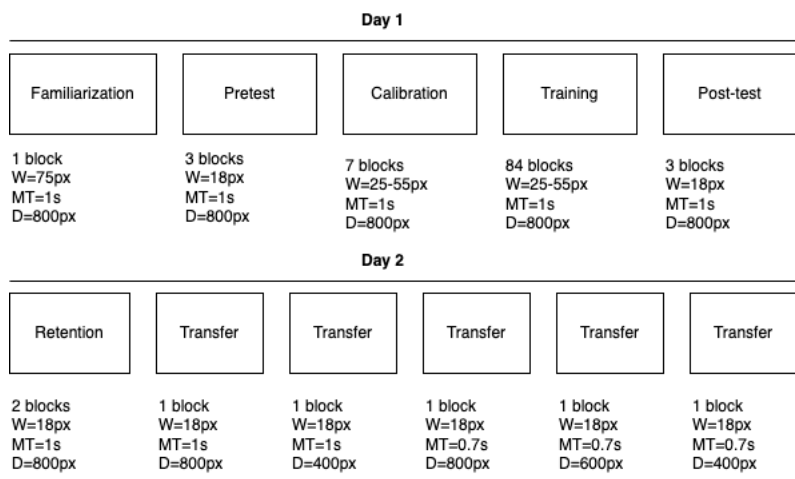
Day 1

Familiarization

1 block
W=75px
MT=1s
D=800px

Pretest

3 blocks
W=18px
MT=1s
D=800px

Calibration

7 blocks
W=25-55px
MT=1s
D=800px

Training

84 blocks
W=25-55px
MT=1s
D=800px

Post-test

3 blocks
W=18px
MT=1s
D=800px

Day 2

Retention

2 blocks
W=18px
MT=1s
D=800px

Transfer

1 block
W=18px
MT=1s
D=800px

Transfer

1 block
W=18px
MT=1s
D=400px

Transfer

1 block
W=18px
MT=0.7s
D=800px

Transfer

1 block
W=18px
MT=0.7s
D=600px

Transfer

1 block
W=18px
MT=0.7s
D=400px